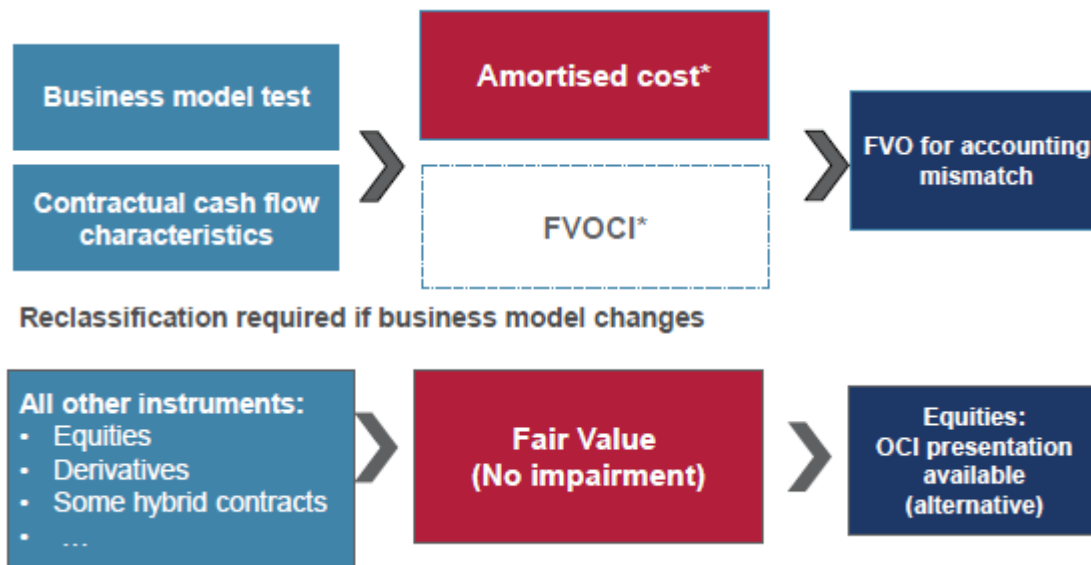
Business model test

Contractual cash flow characteristics

Amortised cost*

FVOCI*

FVO for accounting mismatch

Reclassification required if business model changes

All other instruments:
- Equities
- Derivatives
- Some hybrid contracts
- ...

Fair Value (No impairment)

Equities: OCI presentation available (alternative)